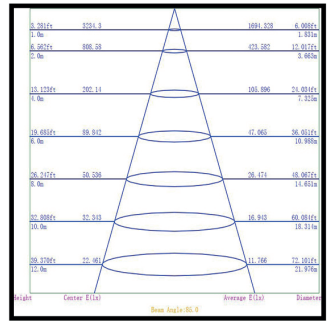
3.281ft 3234.3 1694.328 6.008ft
1.0m 1.831m

6.562ft 808.58 423.582 12.017ft
2.0m 3.663m

13.123ft 202.14 105.896 24.033ft
4.0m 7.325m

19.685ft 89.842 47.065 36.051ft
6.0m 10.988m

26.247ft 50.536 26.474 48.067ft
8.0m 14.651m

32.808ft 32.343 16.943 60.084ft
10.0m 18.314m

39.370ft 22.461 11.766 72.101ft
12.0m 21.976m

Height Center E(lx) Average E(lx) Diameter

Beam Angle:85.0